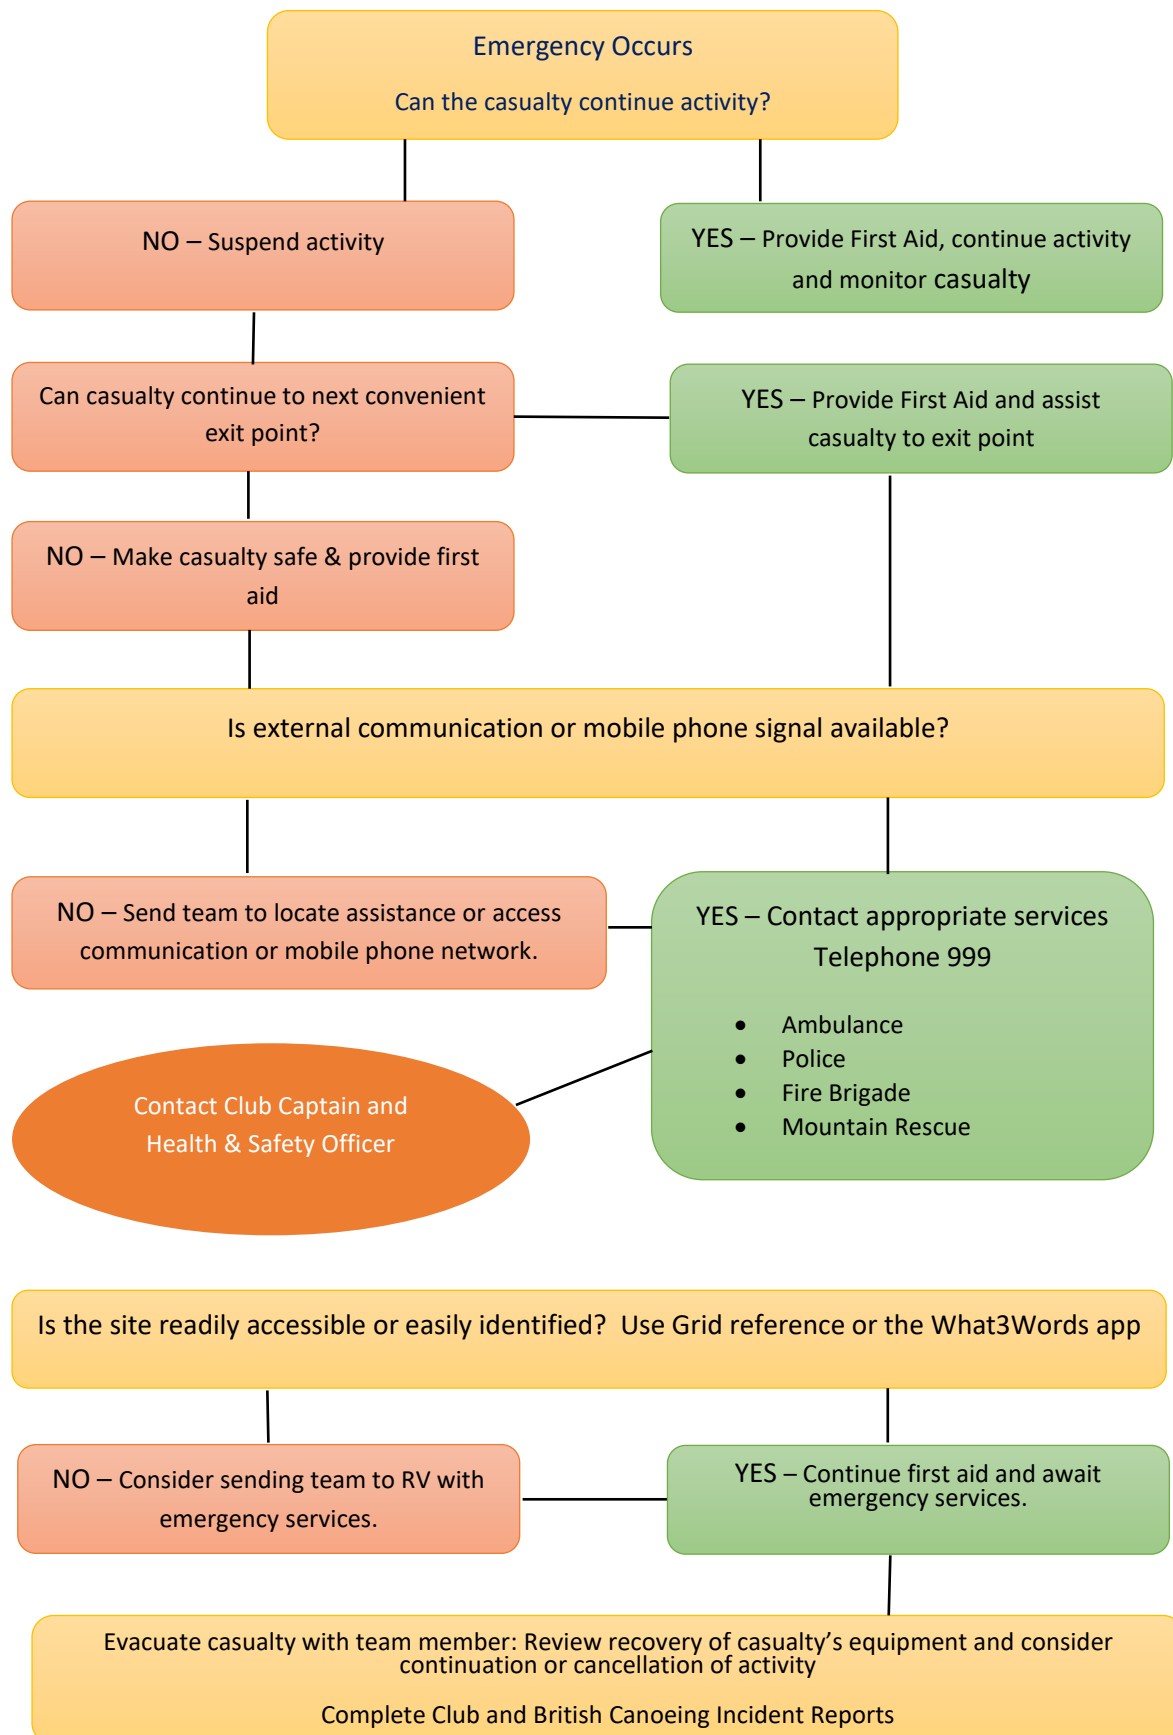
Emergency Occurs

Can the casualty continue activity?

NO – Suspend activity

YES – Provide First Aid, continue activity and monitor casualty

Can casualty continue to next convenient exit point?

YES – Provide First Aid and assist casualty to exit point

NO – Make casualty safe & provide first aid

Is external communication or mobile phone signal available?

NO – Send team to locate assistance or access communication or mobile phone network.

YES – Contact appropriate services Telephone 999

- Ambulance
- Police
- Fire Brigade
- Mountain Rescue

Contact Club Captain and Health & Safety Officer

Is the site readily accessible or easily identified? Use Grid reference or the What3Words app

NO – Consider sending team to RV with emergency services.

YES – Continue first aid and await emergency services.

Evacuate casualty with team member: Review recovery of casualty's equipment and consider continuation or cancellation of activity

Complete Club and British Canoeing Incident Reports